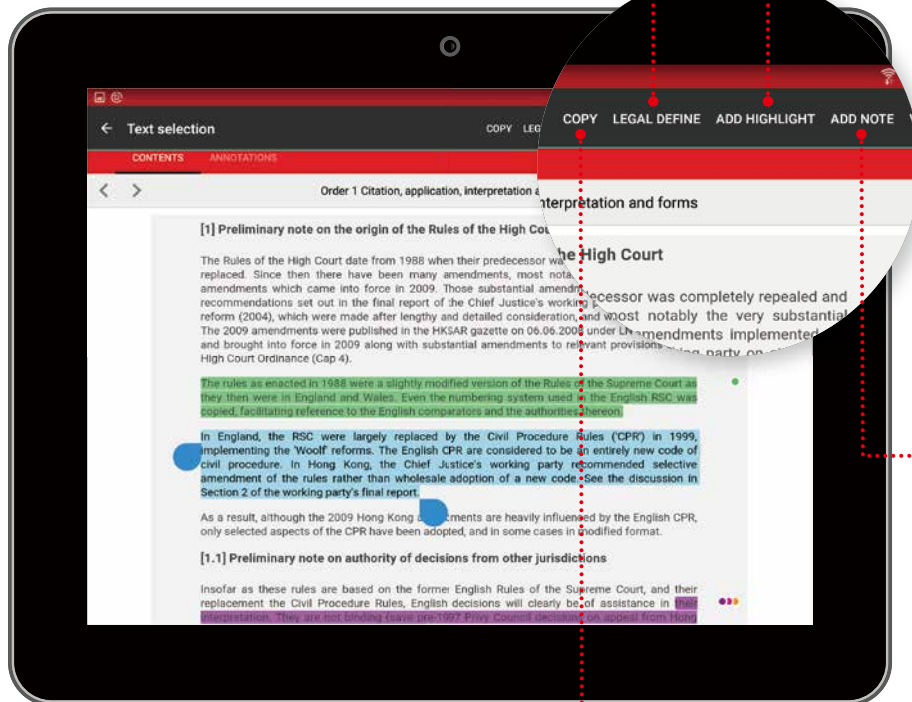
COPY LEGAL DEFINE ADD HIGHLIGHT ADD NOTE

Text selection

COPY LEG

CONTENTS ANNOTATIONS

Order 1 Citation, application, interpretation and forms

[1] Preliminary note on the origin of the Rules of the High Court

The Rules of the High Court date from 1988 when their predecessor was completely repealed and replaced. Since then there have been many amendments, most notably the very substantial amendments which came into force in 2009. Those substantial amendments implemented recommendations set out in the final report of the Chief Justice's working party on civil justice reform (2004), which were made after lengthy and detailed consideration, and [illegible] The 2009 amendments were published in the HKSAR gazette on 06.06.2008 under LN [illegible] and brought into force in 2009 along with substantial amendments to relevant provisions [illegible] High Court Ordinance (Cap 4).

The rules as enacted in 1988 were a slightly modified version of the Rules of the Supreme Court as they then were in England and Wales. Even the numbering system used in the English RSC was copied, facilitating reference to the English comparators and the authorities thereon.

In England, the RSC were largely replaced by the Civil Procedure Rules ('CPR') in 1999, implementing the 'Woolf' reforms. The English CPR are considered to be an entirely new code of civil procedure. In Hong Kong, the Chief Justice's working party recommended selective amendment of the rules rather than wholesale adoption of a new code. See the discussion in Section 2 of the working party's final report.

As a result, although the 2009 Hong Kong amendments are heavily influenced by the English CPR, only selected aspects of the CPR have been adopted, and in some cases in modified format.

[1.1] Preliminary note on authority of decisions from other jurisdictions

Insofar as these rules are based on the former English Rules of the Supreme Court, and their replacement the Civil Procedure Rules, English decisions will clearly be of assistance in their interpretation. They are not binding (save pre-1997 Privy Council decisions on appeal from Hong